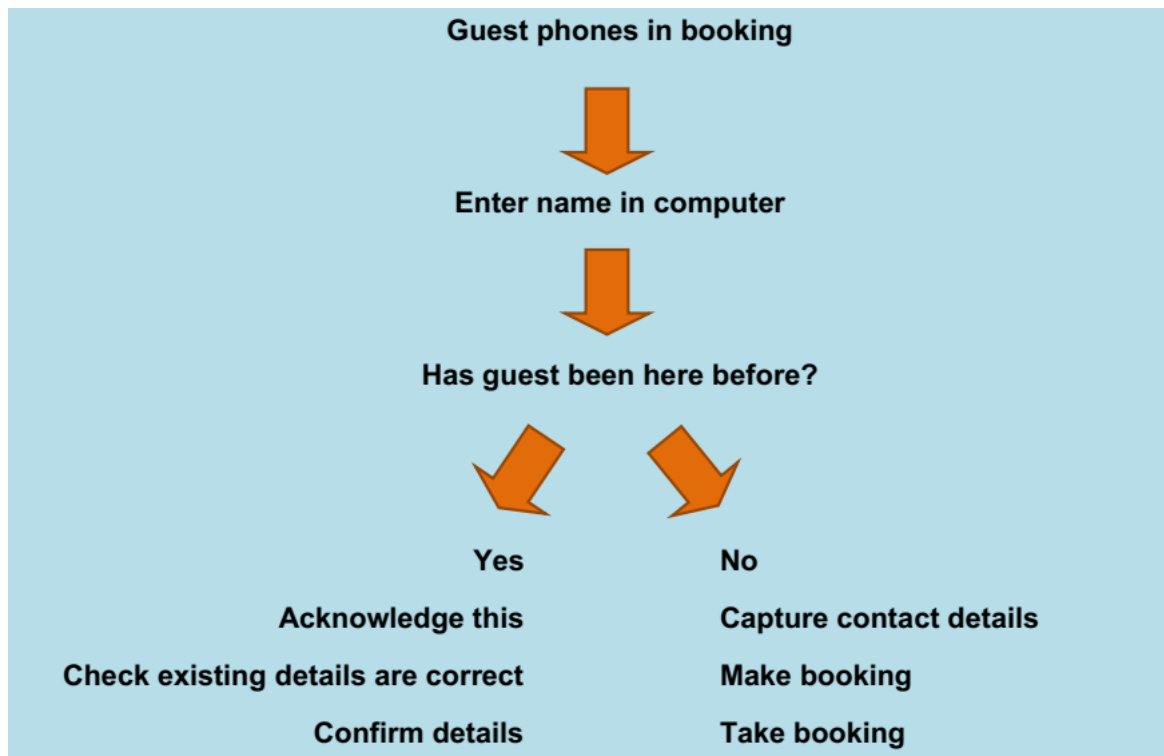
Guest phones in booking

Enter name in computer

Has guest been here before?

Yes

Acknowledge this

Check existing details are correct

Confirm details

No

Capture contact details

Make booking

Take booking